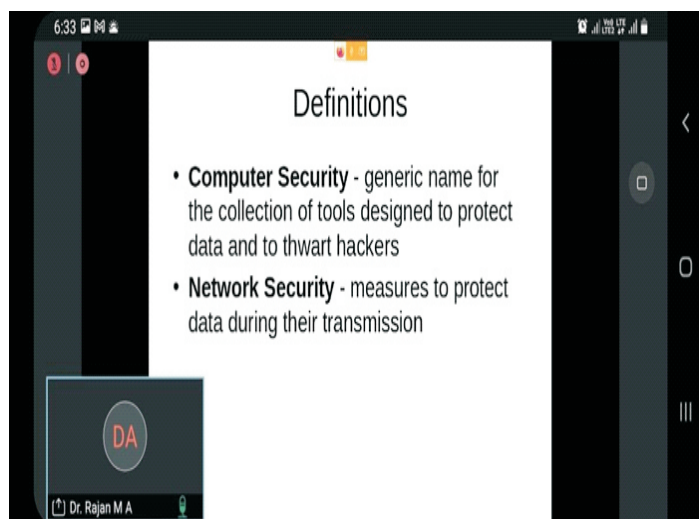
6:33

Definitions

• **Computer Security** - generic name for the collection of tools designed to protect data and to thwart hackers

• **Network Security** - measures to protect data during their transmission

DA

Dr. Rajan M A